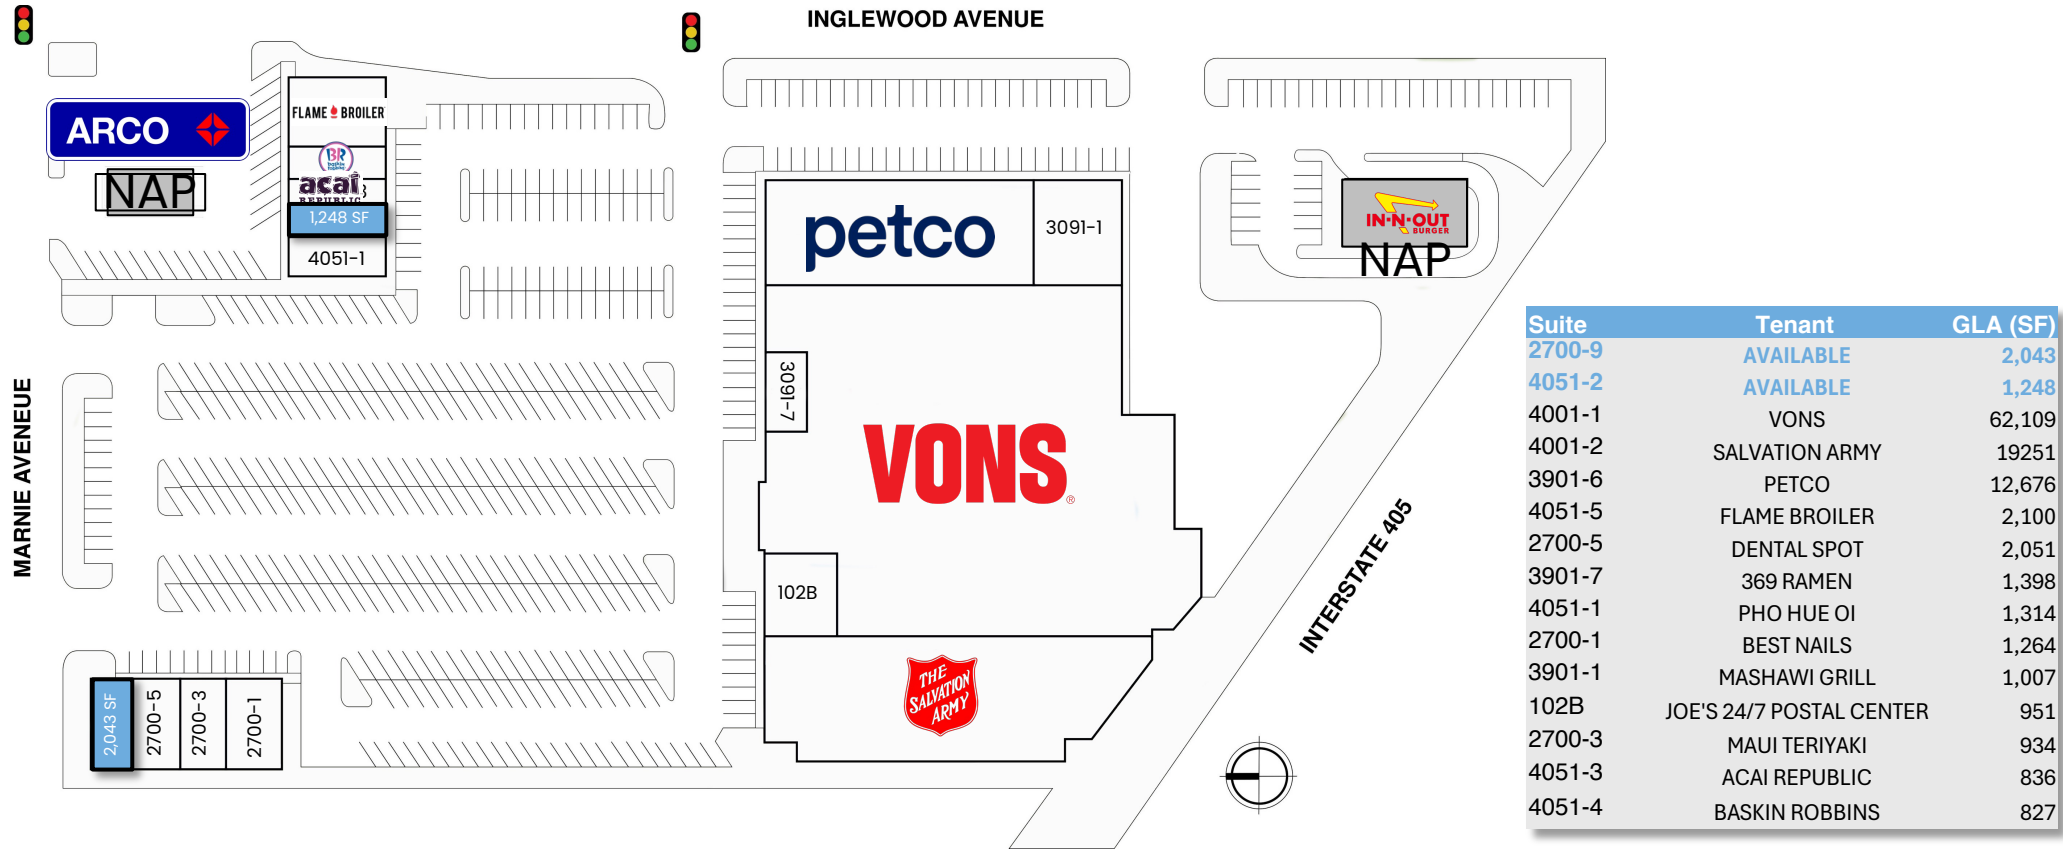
INGLEWOOD AVENUE

ARCO

NAP

FLAME BROILER

BR

acai REPUBLIC

1,248 SF

4051-1

petco

3091-1

IN-N-OUT BURGER

NAP

3091-7

VONS®

102B

THE SALVATION ARMY

MARNIE AVENEUE

2,043 SF

2700-5

2700-3

2700-1

INTERSTATE 405

| Suite | Tenant | GLA (SF) |
|---|---|---|
| 2700-9 | AVAILABLE | 2,043 |
| 4051-2 | AVAILABLE | 1,248 |
| 4001-1 | VONS | 62,109 |
| 4001-2 | SALVATION ARMY | 19251 |
| 3901-6 | PETCO | 12,676 |
| 4051-5 | FLAME BROILER | 2,100 |
| 2700-5 | DENTAL SPOT | 2,051 |
| 3901-7 | 369 RAMEN | 1,398 |
| 4051-1 | PHO HUE OI | 1,314 |
| 2700-1 | BEST NAILS | 1,264 |
| 3901-1 | MASHAWI GRILL | 1,007 |
| 102B | JOE'S 24/7 POSTAL CENTER | 951 |
| 2700-3 | MAUI TERIYAKI | 934 |
| 4051-3 | ACAI REPUBLIC | 836 |
| 4051-4 | BASKIN ROBBINS | 827 |